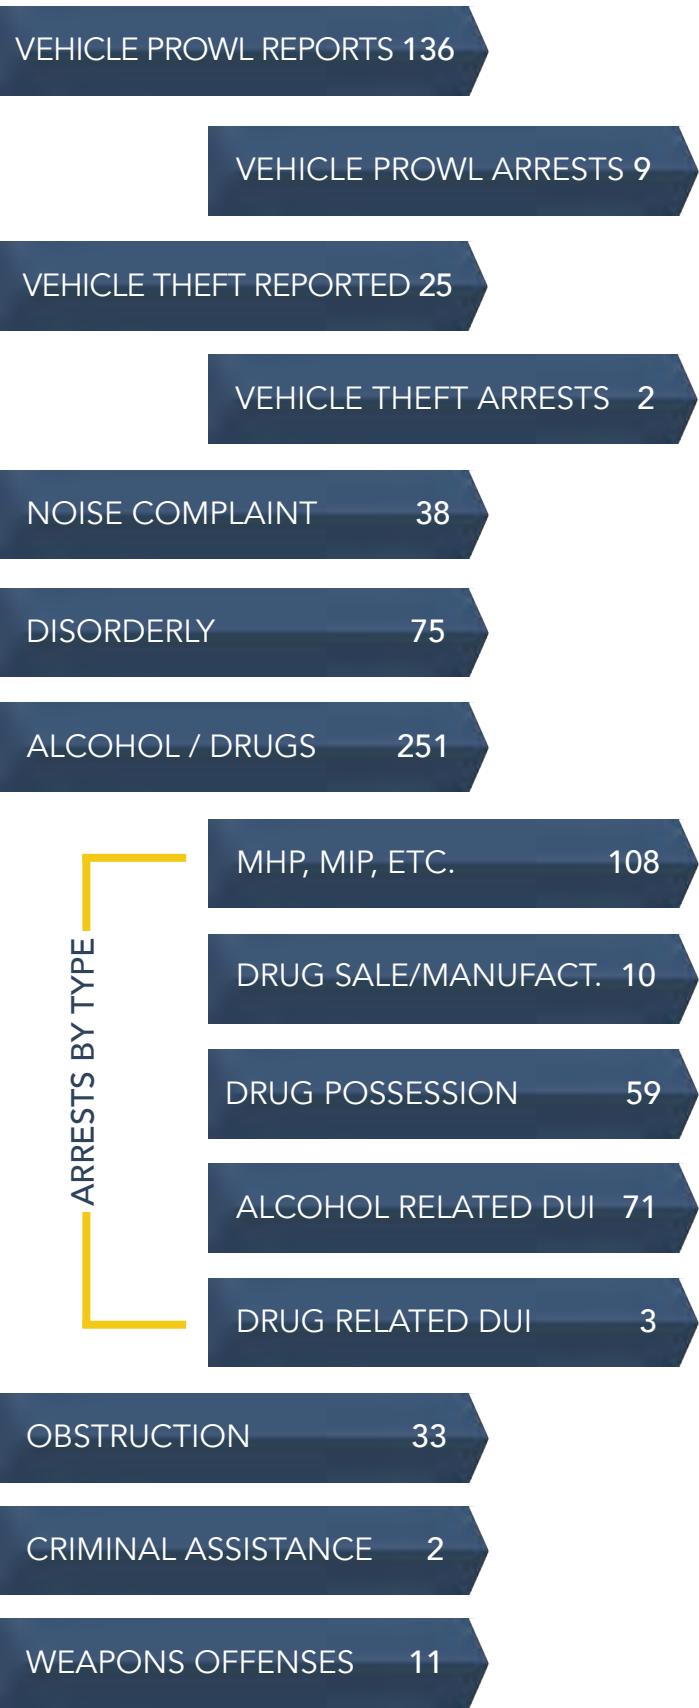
VEHICLE PROWL REPORTS 136

VEHICLE PROWL ARRESTS 9

VEHICLE THEFT REPORTED 25

VEHICLE THEFT ARRESTS 2

NOISE COMPLAINT 38

DISORDERLY 75

ALCOHOL / DRUGS 251

ARRESTS BY TYPE

MHP, MIP, ETC. 108

DRUG SALE/MANUFACT. 10

DRUG POSSESSION 59

ALCOHOL RELATED DUI 71

DRUG RELATED DUI 3

OBSTRUCTION 33

CRIMINAL ASSISTANCE 2

WEAPONS OFFENSES 11